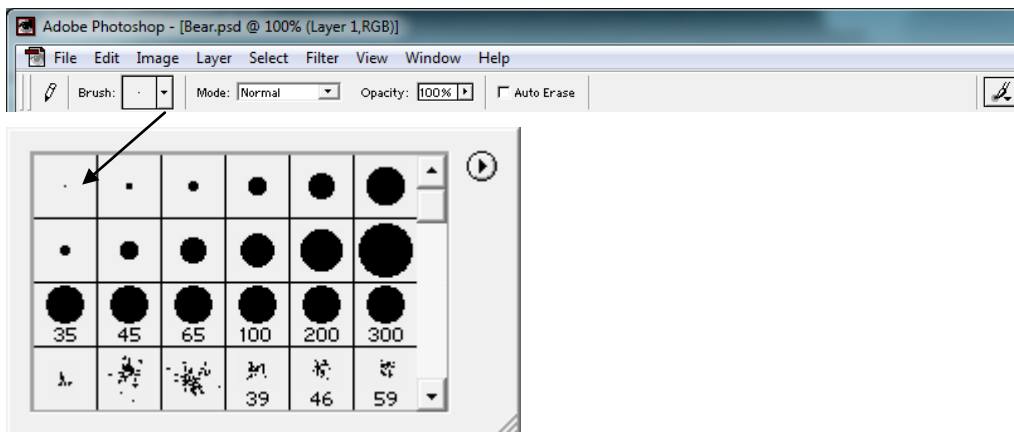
Adobe Photoshop - [Bear.psd @ 100% (Layer 1,RGB)]

File Edit Image Layer Select Filter View Window Help

Brush: Mode: Normal Opacity: 100% Auto Erase

| | | | | | |
|---|---|---|---|---|---|
| | | | | | |
| | | | | | |
| 35 | 45 | 65 | 100 | 200 | 300 |
| | | | 39 | 46 | 59 |